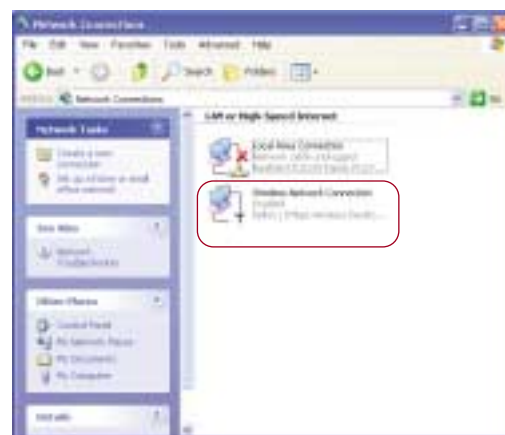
Network Connections

File Edit View Favorites Tools Advanced Help

Back Search Folders

Address Network Connections

Network Tasks

Create a new connection

Set up a home or small office network

See Also

Network Troubleshooter

Other Places

Control Panel

My Network Places

My Documents

My Computer

Details

LAN or High-Speed Internet

Local Area Connection
Network cable unplugged
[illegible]

Wireless Network Connection
Enabled
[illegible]